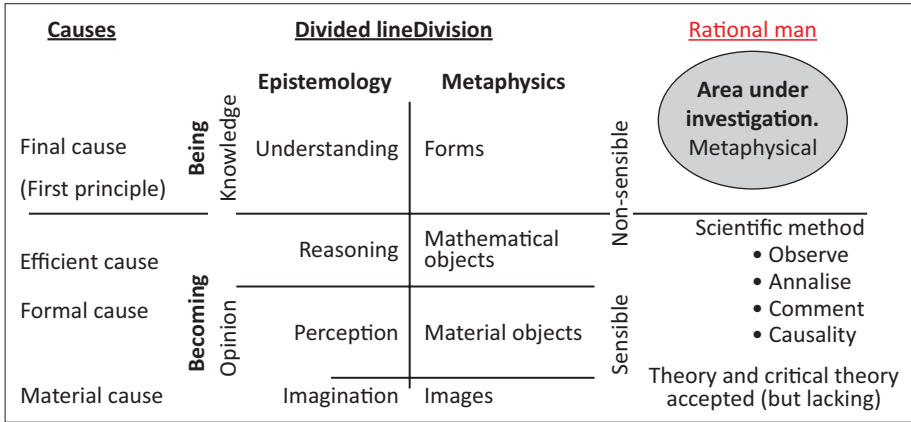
| Causes | | Divided lineDivision | | | Rational man |
|---|---|---|---|---|---|
| | | Epistemology | Metaphysics | | |
| Final cause (First principle) | Being Knowledge | Understanding | Forms | Non-sensible | Area under investigation. Metaphysical |
| Efficient cause | Becoming Opinion | Reasoning | Mathematical objects | | Scientific method • Observe • Annalise • Comment • Causality |
| Formal cause | | Perception | Material objects | Sensible | |
| Material cause | | Imagination | Images | | Theory and critical theory accepted (but lacking) |